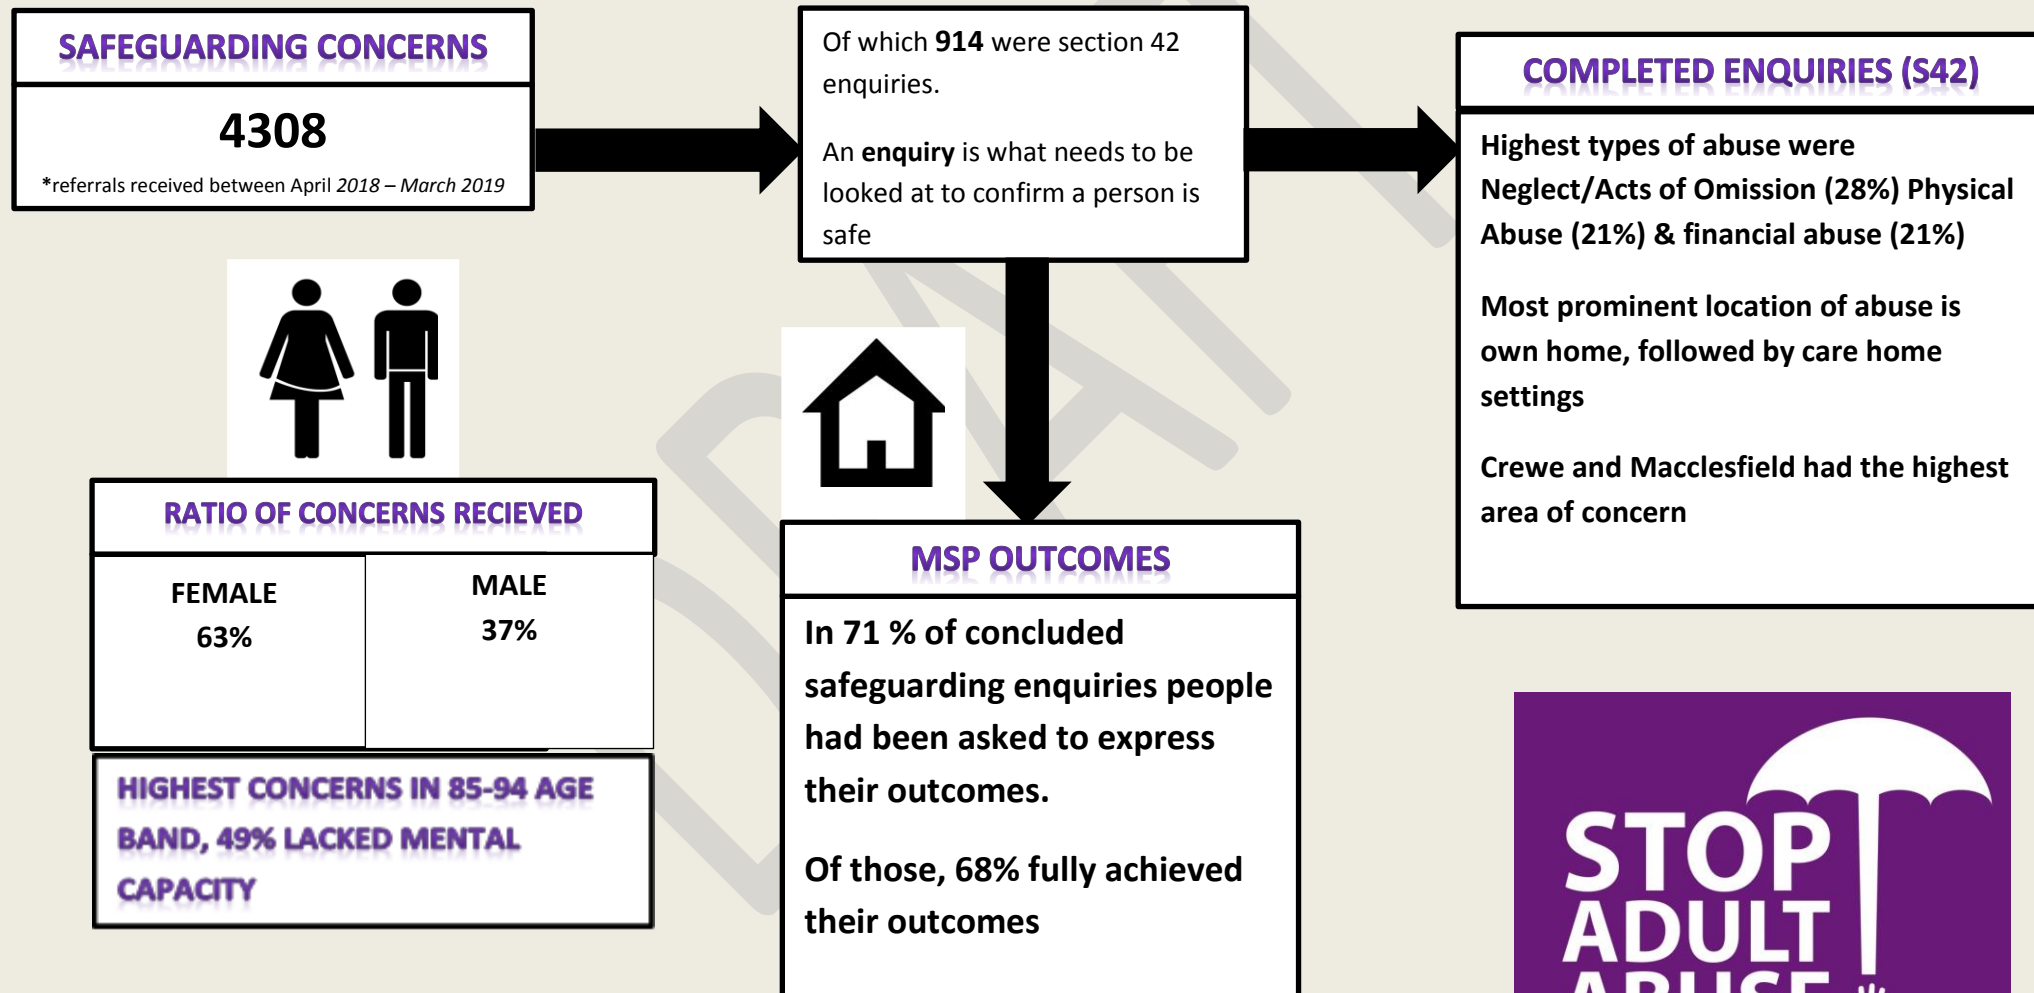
SAFEGUARDING CONCERNS

4308

*referrals received between April 2018 – March 2019

Of which 914 were section 42 enquiries.

An enquiry is what needs to be looked at to confirm a person is safe

COMPLETED ENQUIRIES (S42)

Highest types of abuse were Neglect/Acts of Omission (28%) Physical Abuse (21%) & financial abuse (21%)

Most prominent location of abuse is own home, followed by care home settings

Crewe and Macclesfield had the highest area of concern

RATIO OF CONCERNS RECIEVED

| FEMALE 63% | MALE 37% |
|---|---|

HIGHEST CONCERNS IN 85-94 AGE BAND, 49% LACKED MENTAL CAPACITY

MSP OUTCOMES

In 71 % of concluded safeguarding enquiries people had been asked to express their outcomes.

Of those, 68% fully achieved their outcomes

STOP ADULT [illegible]